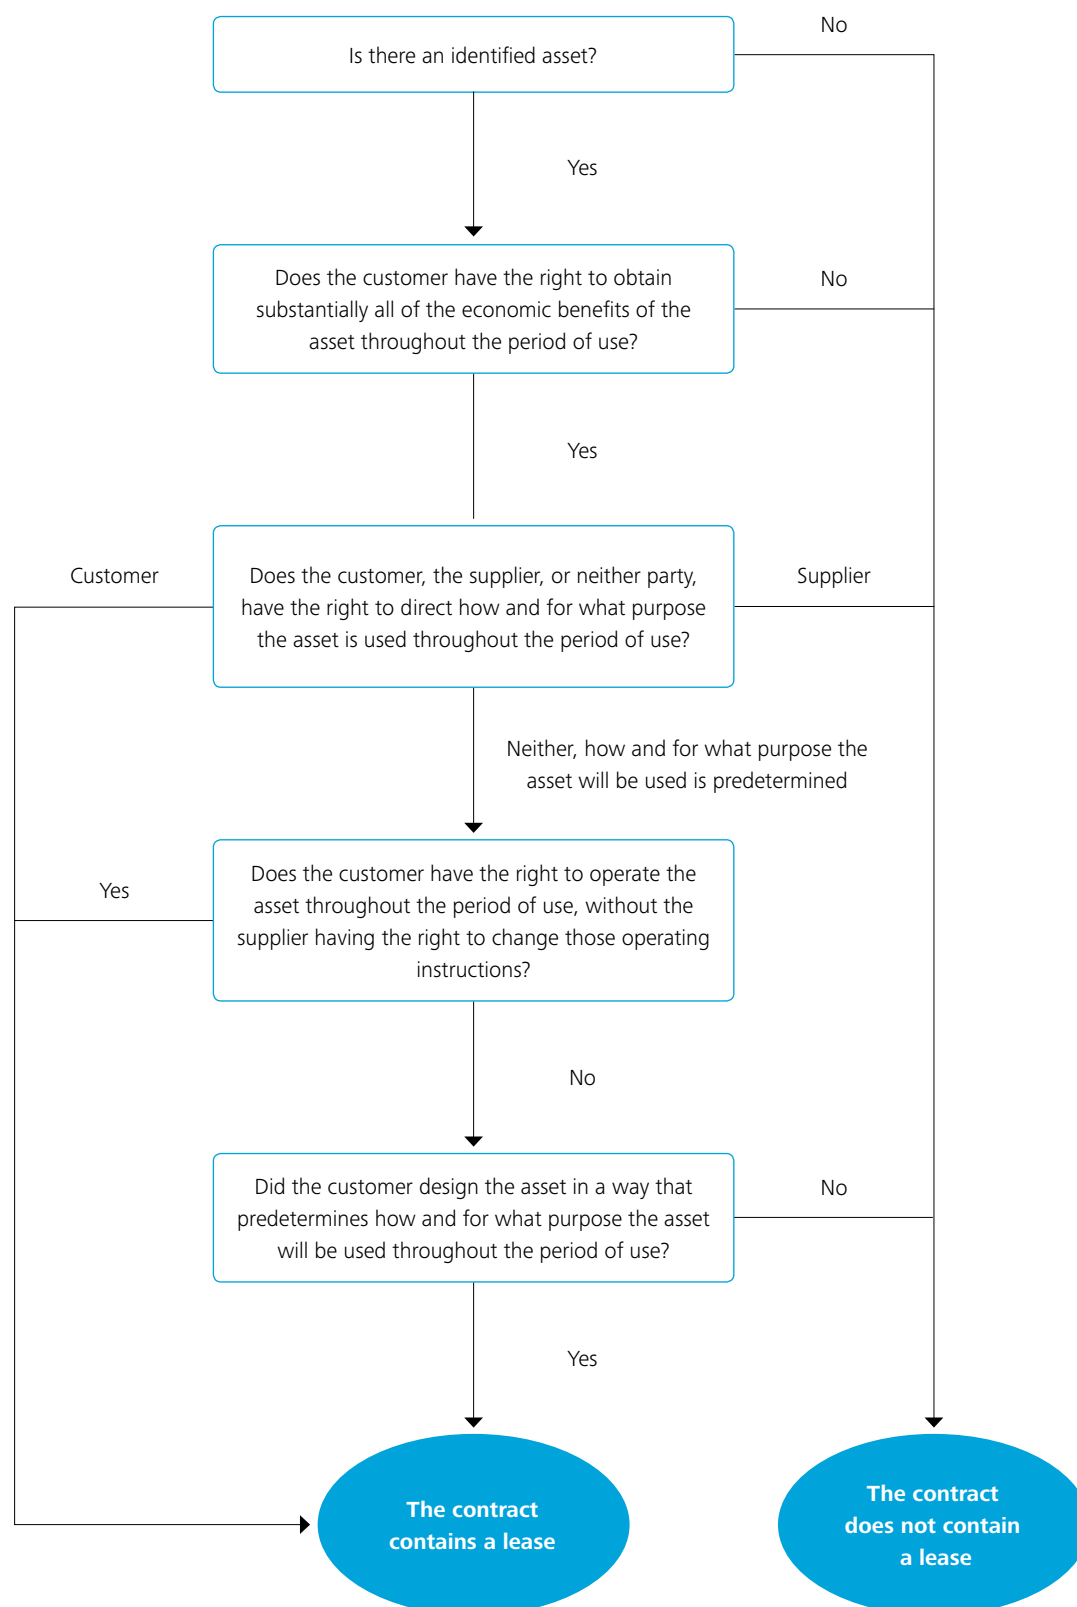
Is there an identified asset?

No

Yes

Does the customer have the right to obtain substantially all of the economic benefits of the asset throughout the period of use?

No

Yes

Customer

Does the customer, the supplier, or neither party, have the right to direct how and for what purpose the asset is used throughout the period of use?

Supplier

Neither, how and for what purpose the asset will be used is predetermined

Yes

Does the customer have the right to operate the asset throughout the period of use, without the supplier having the right to change those operating instructions?

No

Did the customer design the asset in a way that predetermines how and for what purpose the asset will be used throughout the period of use?

No

Yes

The contract contains a lease

The contract does not contain a lease